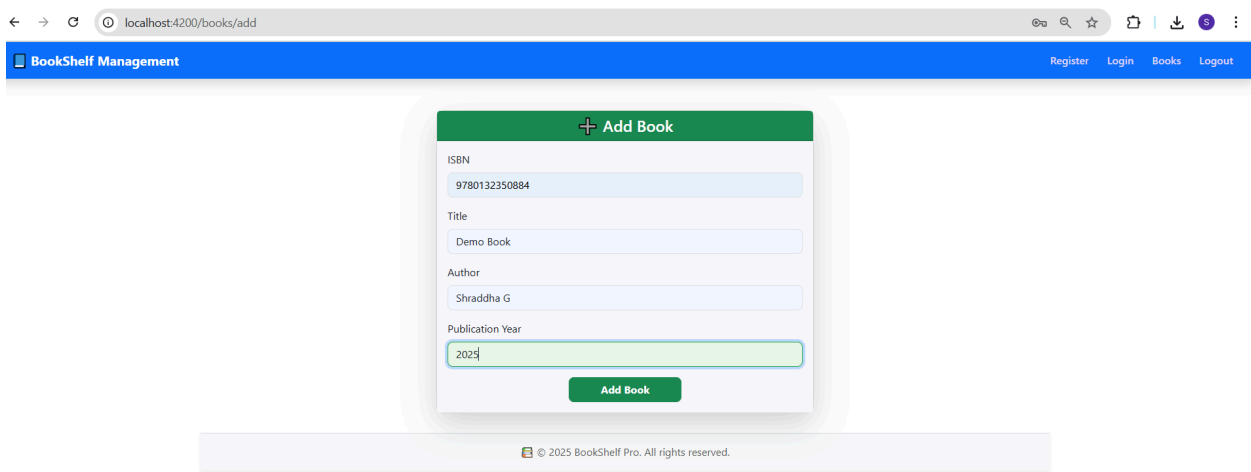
localhost:4200/books/add

S

BookShelf Management

Register Login Books Logout

Add Book

ISBN

9780132350884

Title

Demo Book

Author

Shraddha G

Publication Year

2025

Add Book

© 2025 BookShelf Pro. All rights reserved.